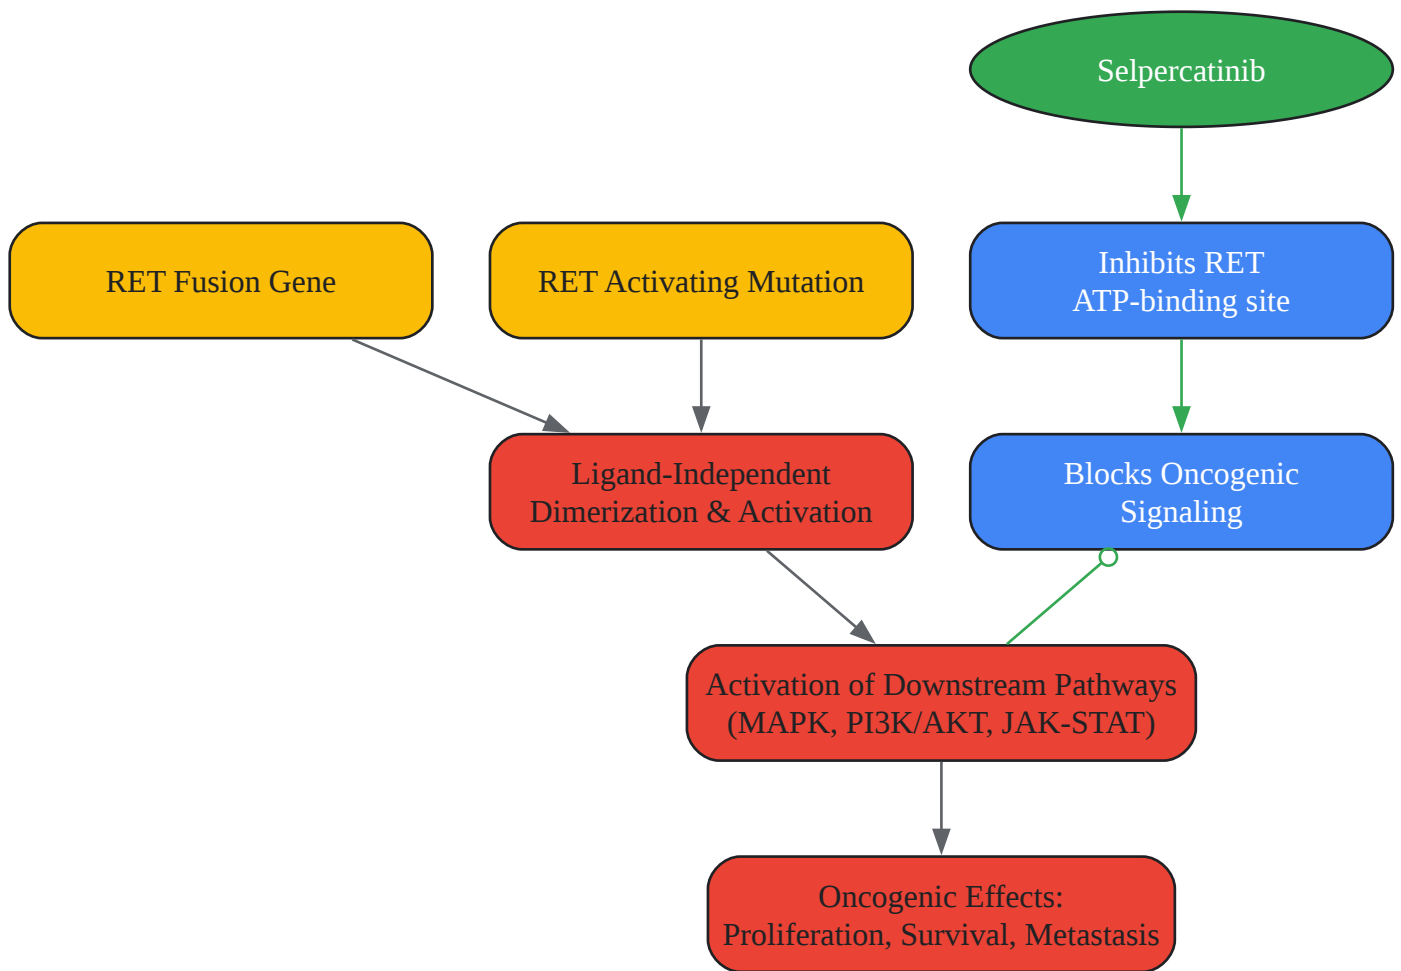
Selpercatinib

RET Fusion Gene

RET Activating Mutation

Inhibits RET
ATP-binding site

Ligand-Independent
Dimerization & Activation

Blocks Oncogenic
Signaling

Activation of Downstream Pathways
(MAPK, PI3K/AKT, JAK-STAT)

Oncogenic Effects:
Proliferation, Survival, Metastasis